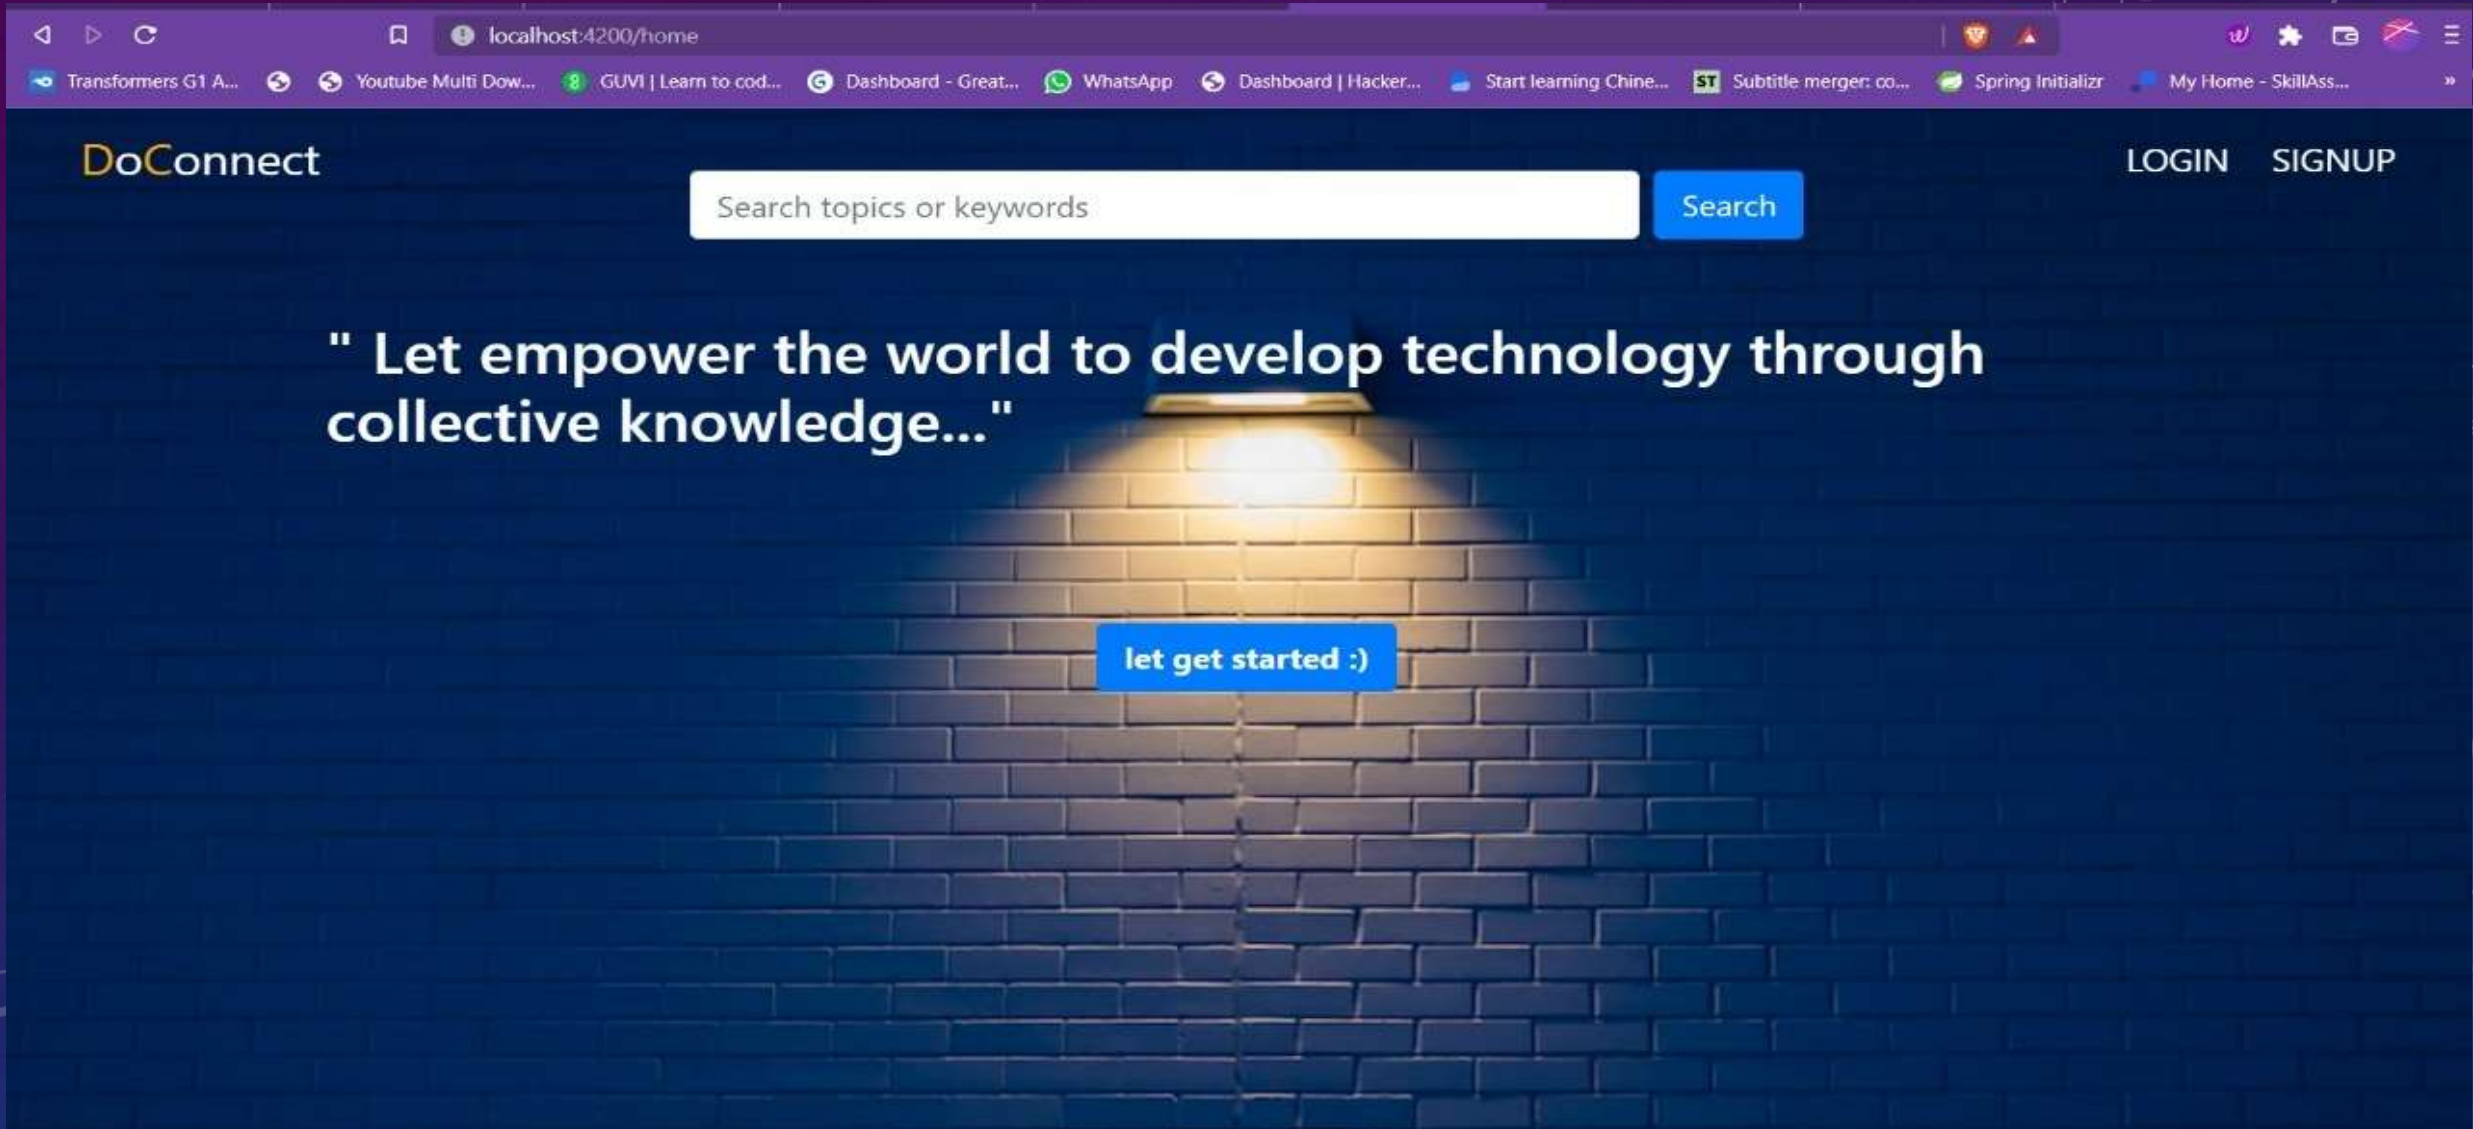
localhost:4200/home

Transformers G1 A... Youtube Multi Dow... GUVI | Learn to cod... Dashboard - Great... WhatsApp Dashboard | Hacker... Start learning Chine... ST Subtitle merger: co... Spring Initializr My Home - SkillAss... »

DoConnect

Search topics or keywords

Search

LOGIN SIGNUP

" Let empower the world to develop technology through collective knowledge..."

let get started :)